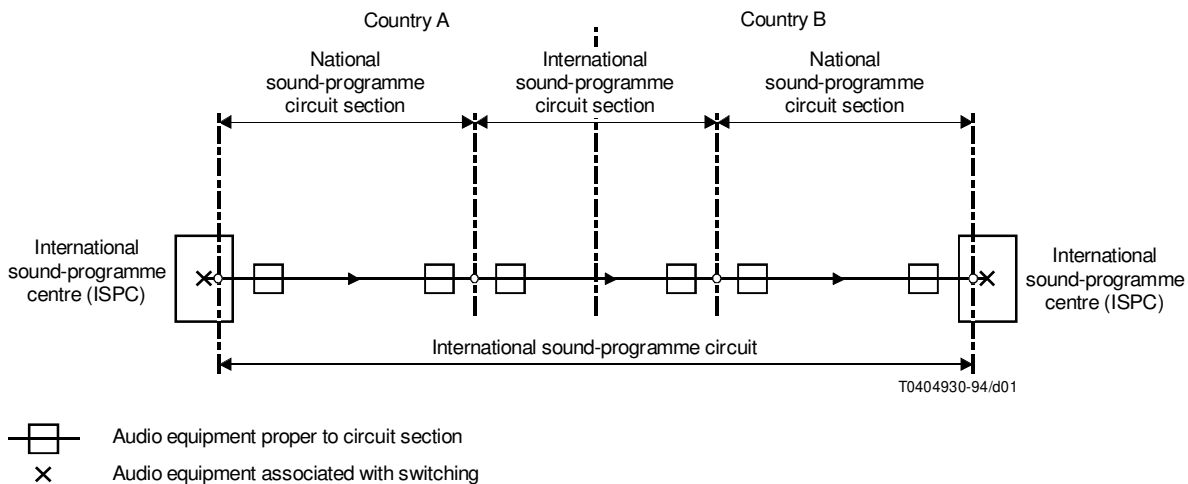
Country A

Country B

National sound-programme circuit section

International sound-programme circuit section

National sound-programme circuit section

International sound-programme centre (ISPC)

International sound-programme centre (ISPC)

International sound-programme circuit

T0404930-94/d01

Audio equipment proper to circuit section

×

Audio equipment associated with switching